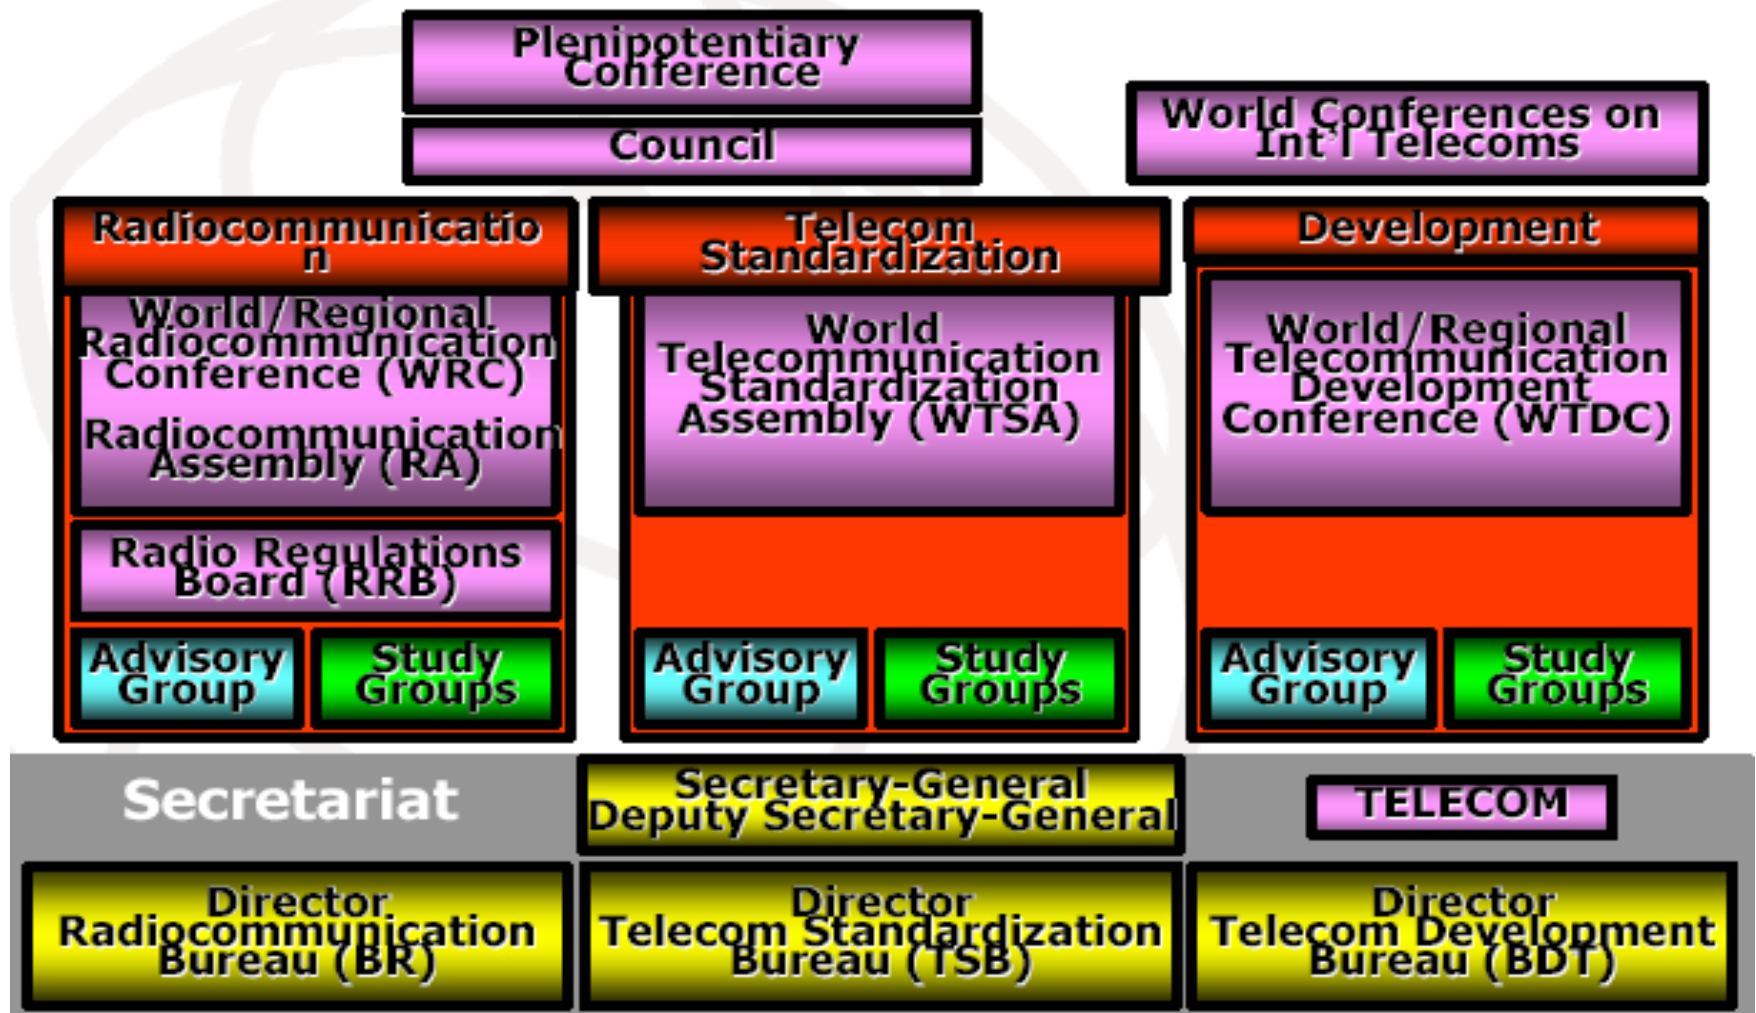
Plenipotentiary Conference

Council

World Conferences on Int'l Telecoms

Radiocommunicatio n

World/Regional Radiocommunication Conference (WRC)

Radiocommunication Assembly (RA)

Radio Regulations Board (RRB)

Advisory Group

Study Groups

Telecom Standardization

World Telecommunication Standardization Assembly (WTSA)

Advisory Group

Study Groups

Development

World/Regional Telecommunication Development Conference (WTDC)

Advisory Group

Study Groups

Secretariat

Secretary-General Deputy Secretary-General

TELECOM

Director Radiocommunication Bureau (BR)

Director Telecom Standardization Bureau (TSB)

Director Telecom Development Bureau (BDT)